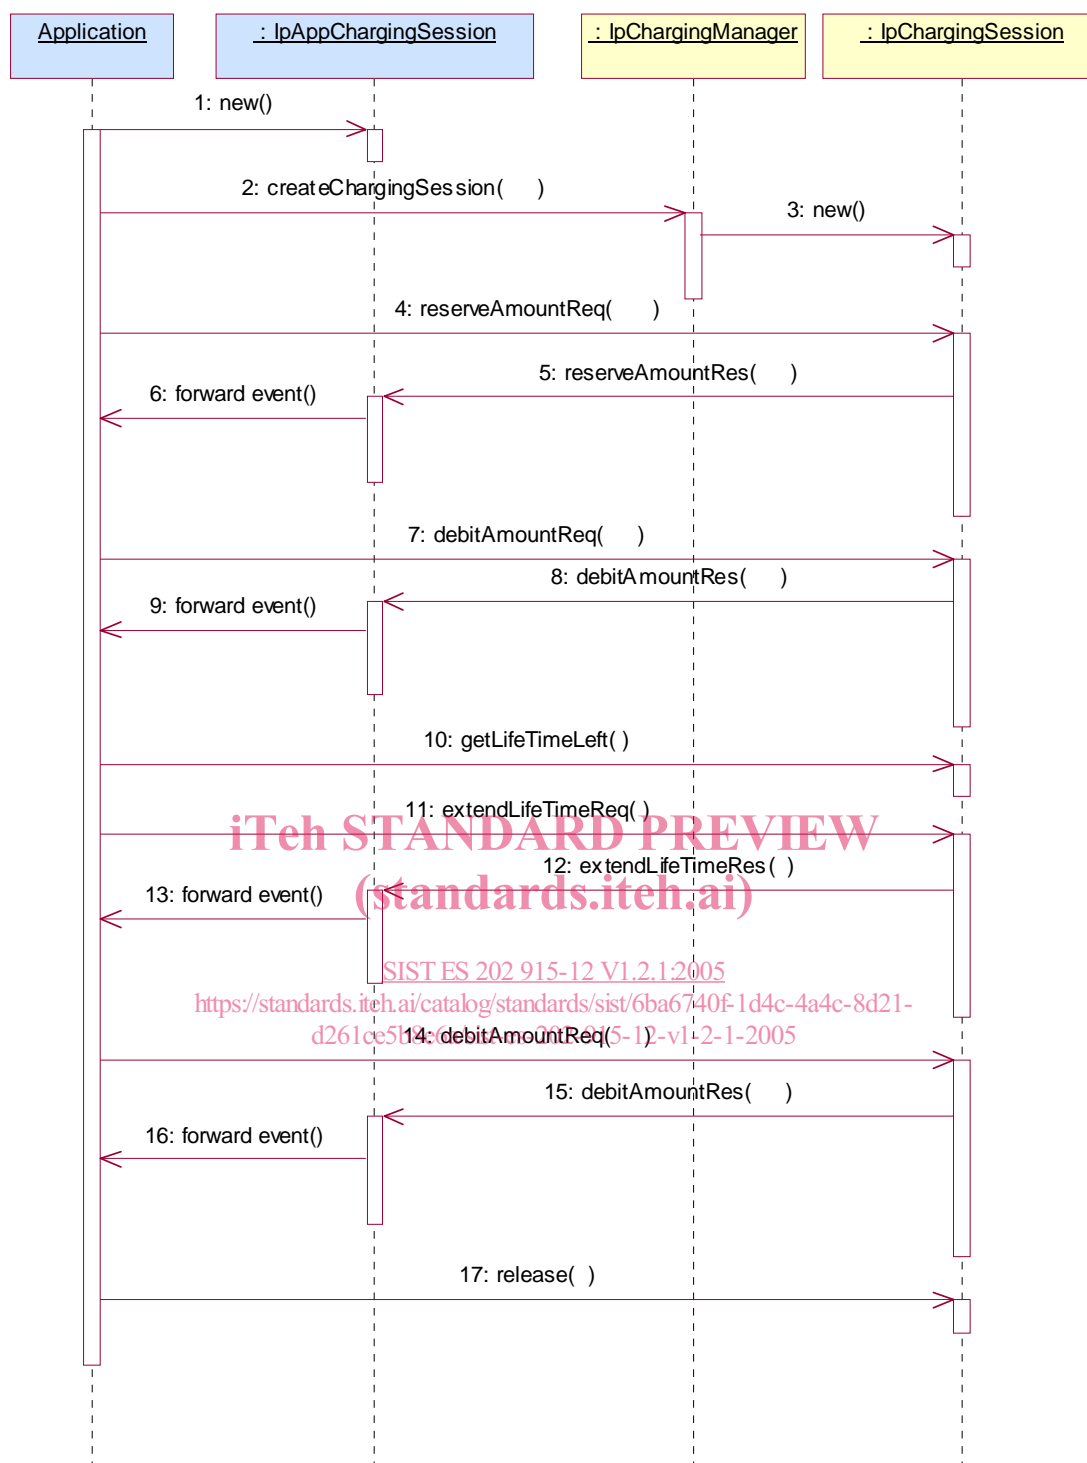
Application

: IpAppChargingSession

: IpChargingManager

: IpChargingSession

1: new()

2: createChargingSession( )

3: new()

4: reserveAmountReq( )

5: reserveAmountRes( )

6: forward event()

7: debitAmountReq( )

8: debitAmountRes( )

9: forward event()

10: getLifeTimeLeft( )

11: extendLifeTimeReq( )

iTeh STANDARD PREVIEW

12: extendLifeTimeRes( )

13: forward event()

(standards.iteh.ai)

SIST ES 202 915-12 V1.2.1:2005

https://standards.iteh.ai/catalog/standards/sist/6ba6740f-1d4c-4a4c-8d21-d261ce5b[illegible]5-12-v1-2-1-2005

14: debitAmountReq( )

15: debitAmountRes( )

16: forward event()

17: release( )